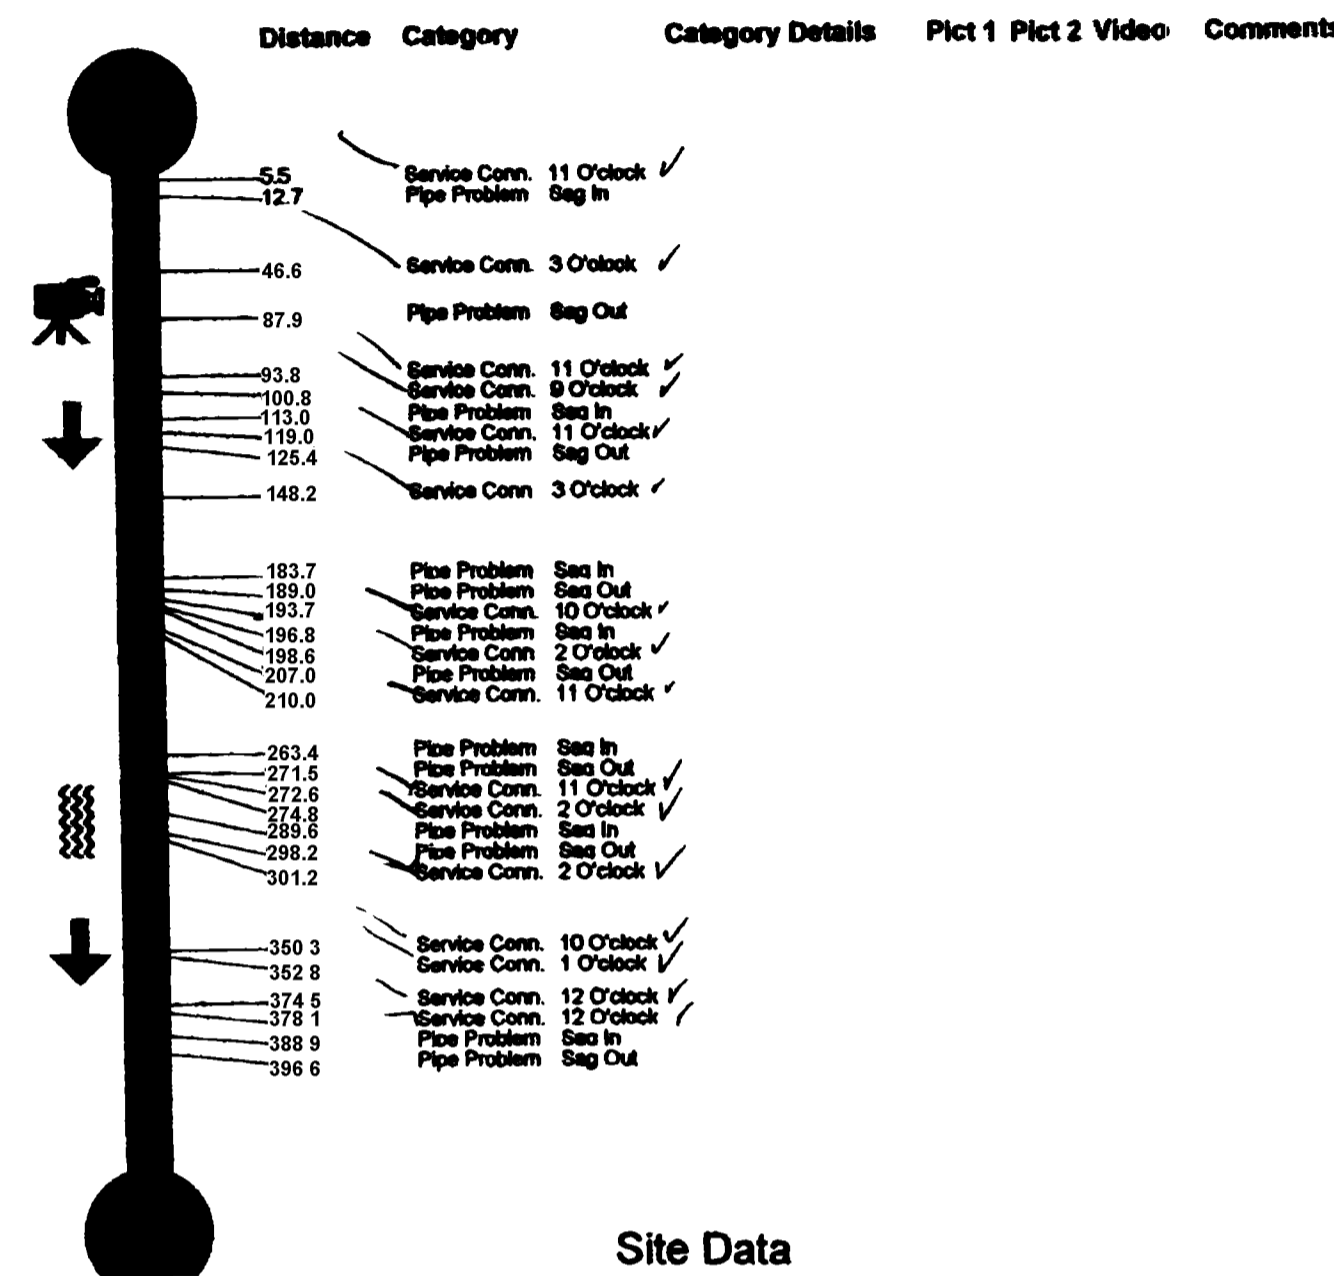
Distance Category Category Details Pict 1 Pict 2 Video Comments

5.5 Service Conn. 11 O'clock ✓
12.7 Pipe Problem Sag In
46.6 Service Conn. 3 O'clock ✓
87.9 Pipe Problem Sag Out
93.8 Service Conn. 11 O'clock ✓
100.8 Service Conn. 9 O'clock ✓
113.0 Pipe Problem Sag In
119.0 Service Conn. 11 O'clock ✓
125.4 Pipe Problem Sag Out
148.2 Service Conn 3 O'clock ✓
183.7 Pipe Problem Sag In
189.0 Pipe Problem Sag Out
193.7 Service Conn. 10 O'clock ✓
196.8 Pipe Problem Sag In
198.6 Service Conn 2 O'clock ✓
207.0 Pipe Problem Sag Out
210.0 Service Conn. 11 O'clock ✓
263.4 Pipe Problem Sag In
271.5 Pipe Problem Sag Out
272.6 Service Conn. 11 O'clock ✓
274.8 Service Conn. 2 O'clock ✓
289.6 Pipe Problem Sag In
298.2 Pipe Problem Sag Out
301.2 Service Conn. 2 O'clock ✓
350 3 Service Conn. 10 O'clock ✓
352 8 Service Conn. 1 O'clock ✓
374 5 Service Conn. 12 O'clock ✓
378 1 Service Conn. 12 O'clock ✓
388 9 Pipe Problem Sag In
396 6 Pipe Problem Sag Out

Site Data